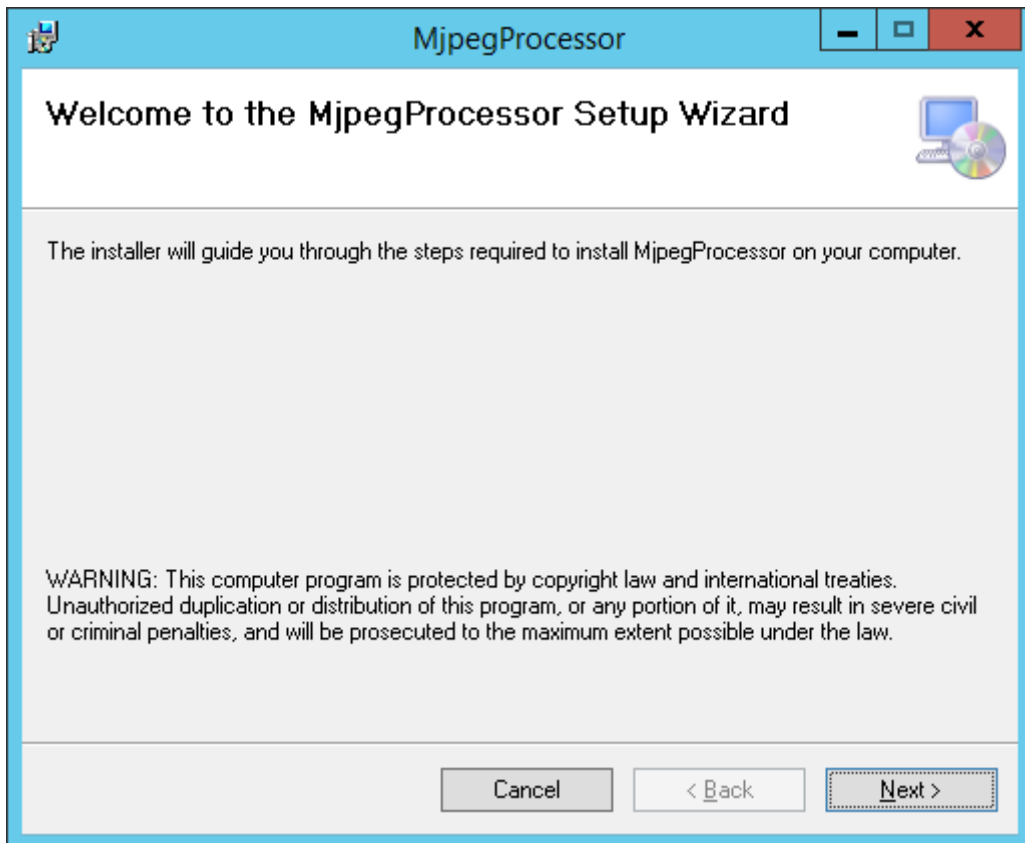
MjpegProcessor

Welcome to the MjpegProcessor Setup Wizard

The installer will guide you through the steps required to install MjpegProcessor on your computer.

WARNING: This computer program is protected by copyright law and international treaties. Unauthorized duplication or distribution of this program, or any portion of it, may result in severe civil or criminal penalties, and will be prosecuted to the maximum extent possible under the law.

Cancel

< Back

Next >